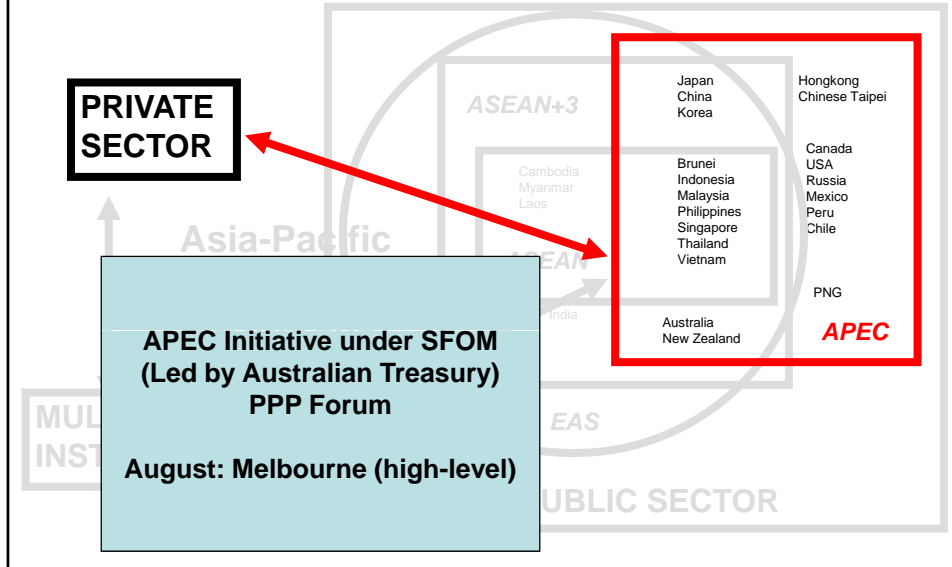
PRIVATE SECTOR

ASEAN+3

Japan
China
Korea

Hongkong
Chinese Taipei

Cambodia
Myanmar
Laos

Brunei
Indonesia
Malaysia
Philippines
Singapore
Thailand
Vietnam

Canada
USA
Russia
Mexico
Peru
Chile

Asia-Pacific

ASEAN

PNG

India

Australia
New Zealand

APEC

APEC Initiative under SFOM
(Led by Australian Treasury)
PPP Forum

August: Melbourne (high-level)

MUL
INST

EAS

UBLIC SECTOR